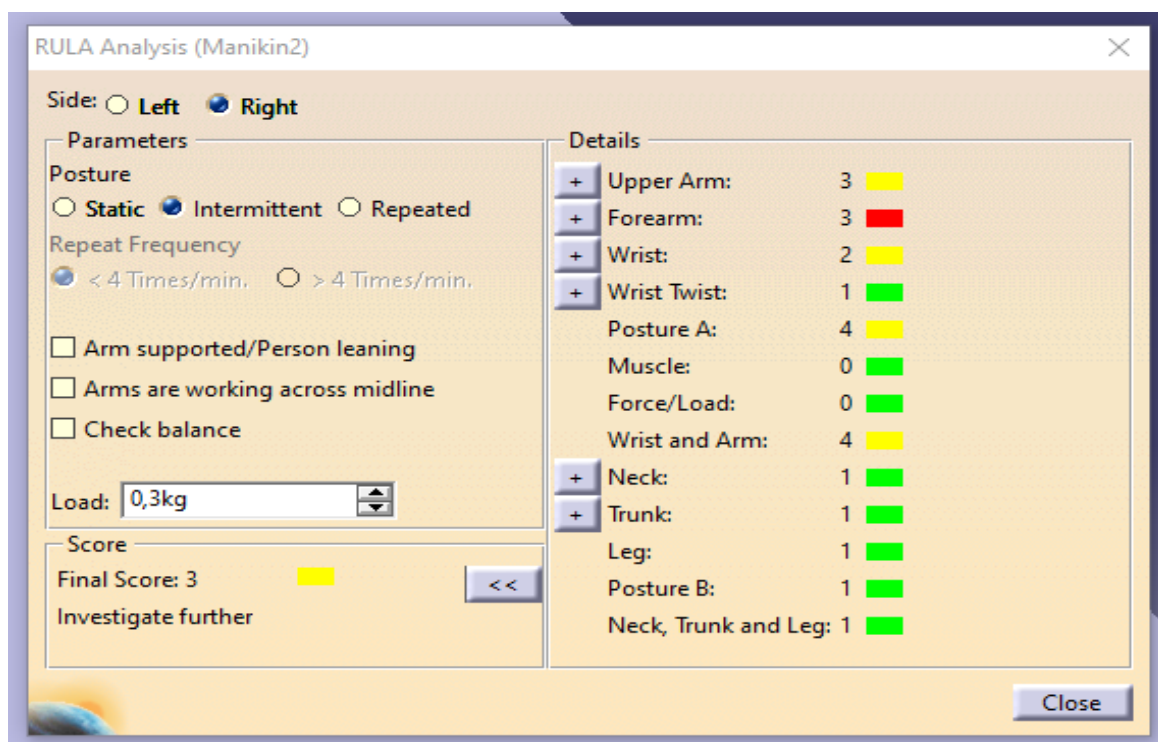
RULA Analysis (Manikin2)

Side: Left Right

Parameters

Posture

Static Intermittent Repeated

Repeat Frequency

< 4 Times/min. > 4 Times/min.

Arm supported/Person leaning

Arms are working across midline

Check balance

Load: 0,3kg

Score

Final Score: 3

Investigate further

<<

Details

| | | |
|---|---|---|
| + | Upper Arm: | 3 |
| + | Forearm: | 3 |
| + | Wrist: | 2 |
| + | Wrist Twist: | 1 |
| | Posture A: | 4 |
| | Muscle: | 0 |
| | Force/Load: | 0 |
| | Wrist and Arm: | 4 |
| + | Neck: | 1 |
| + | Trunk: | 1 |
| | Leg: | 1 |
| | Posture B: | 1 |
| | Neck, Trunk and Leg: | 1 |

Close